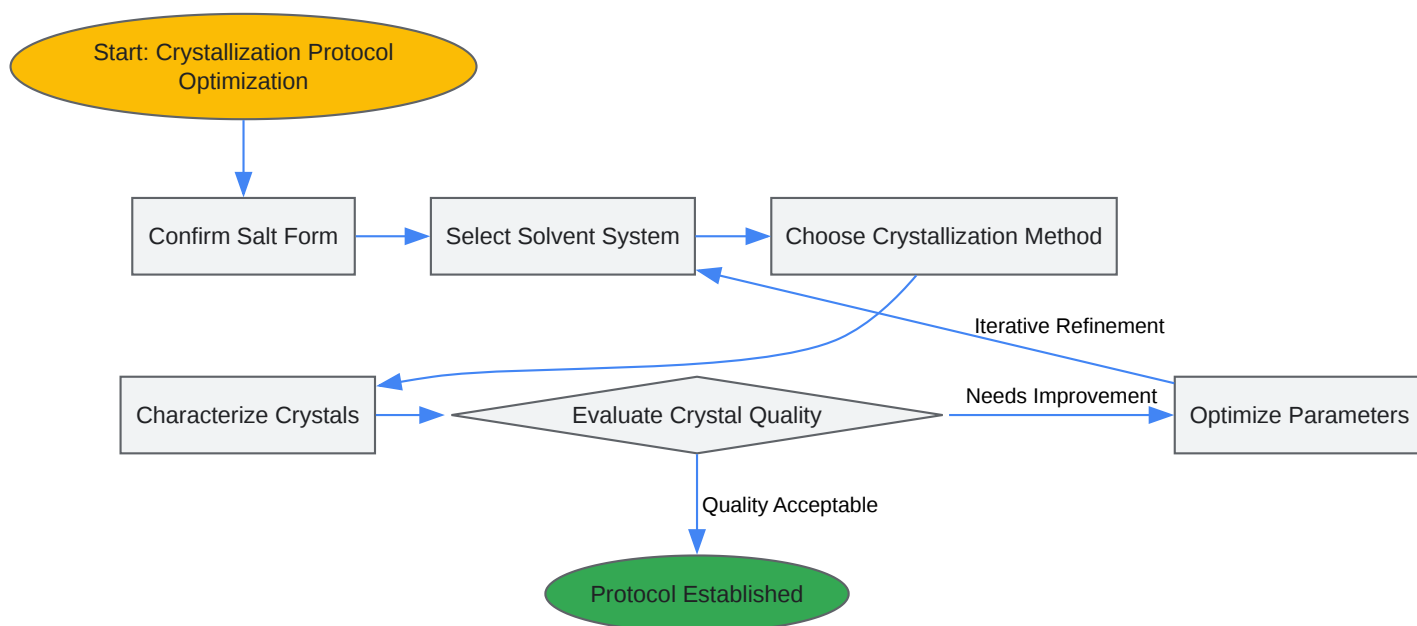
Start: Crystallization Protocol Optimization

Confirm Salt Form

Select Solvent System

Choose Crystallization Method

Iterative Refinement

Characterize Crystals

Evaluate Crystal Quality

Needs Improvement

Optimize Parameters

Quality Acceptable

Protocol Established